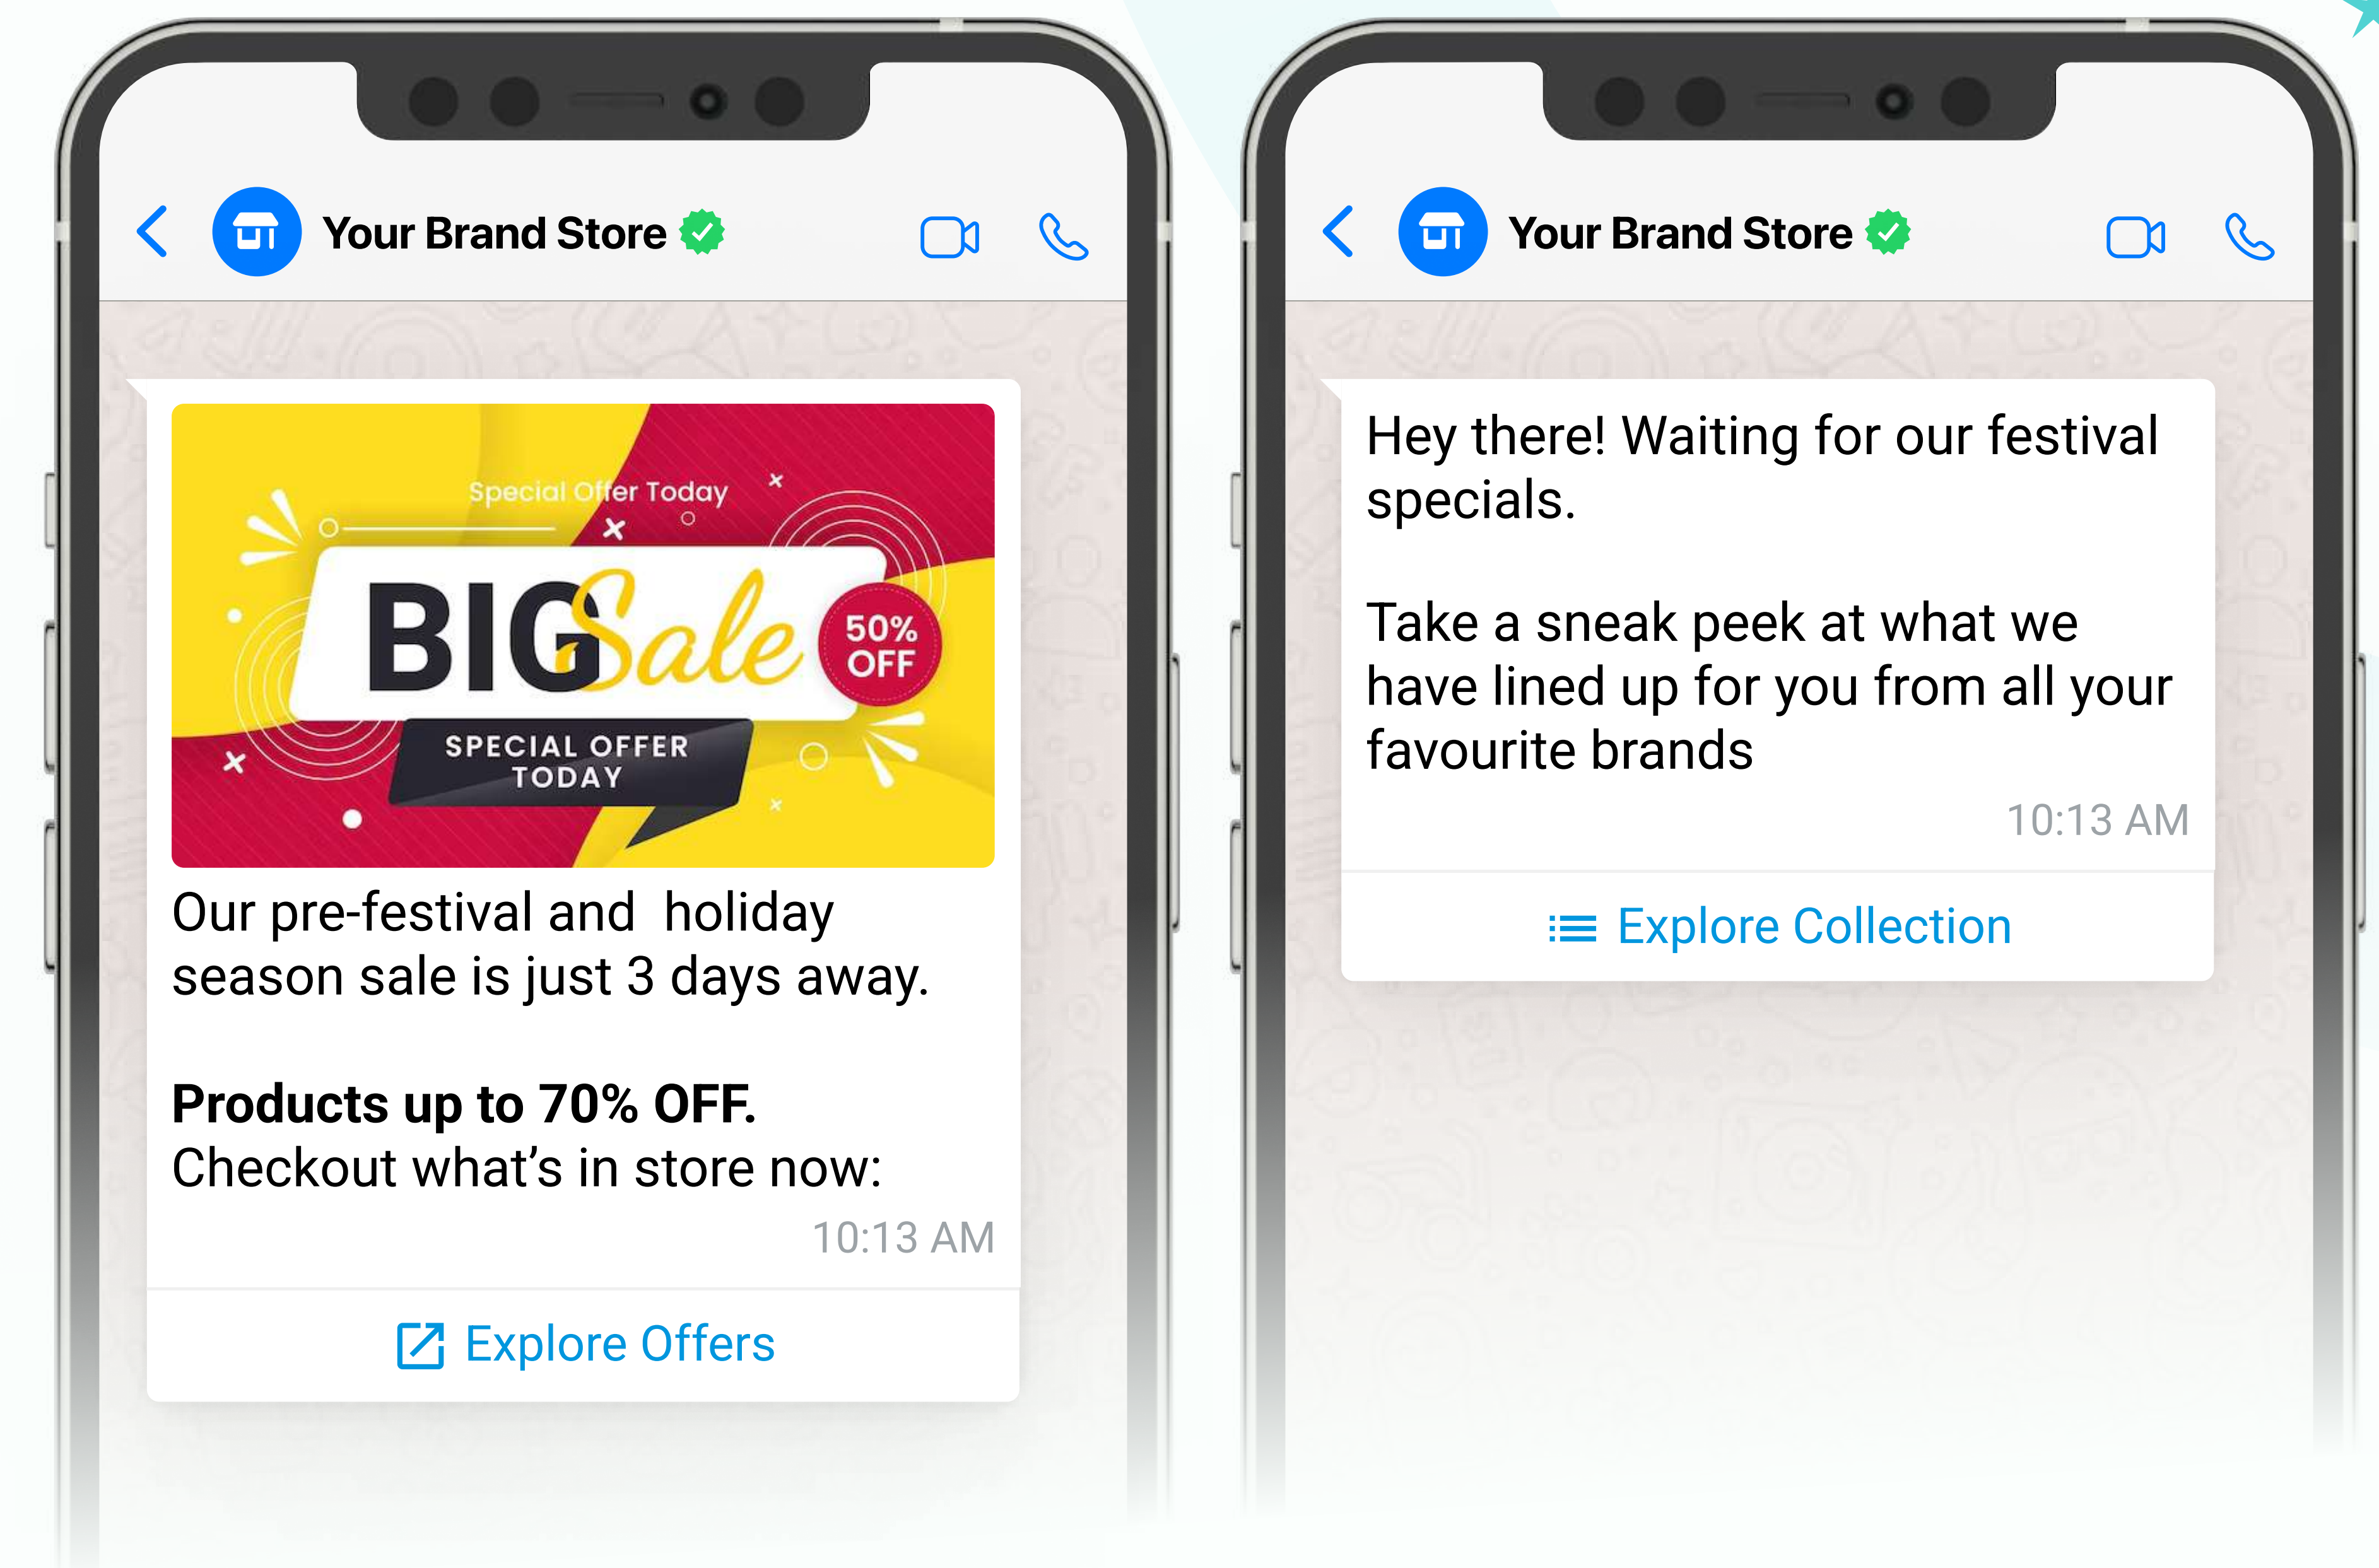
Your Brand Store

Special Offer Today

BIG Sale

50% OFF

SPECIAL OFFER TODAY

Our pre-festival and holiday season sale is just 3 days away.

**Products up to 70% OFF.**
Checkout what’s in store now:

10:13 AM

Explore Offers

Your Brand Store

Hey there! Waiting for our festival specials.

Take a sneak peek at what we have lined up for you from all your favourite brands

10:13 AM

Explore Collection